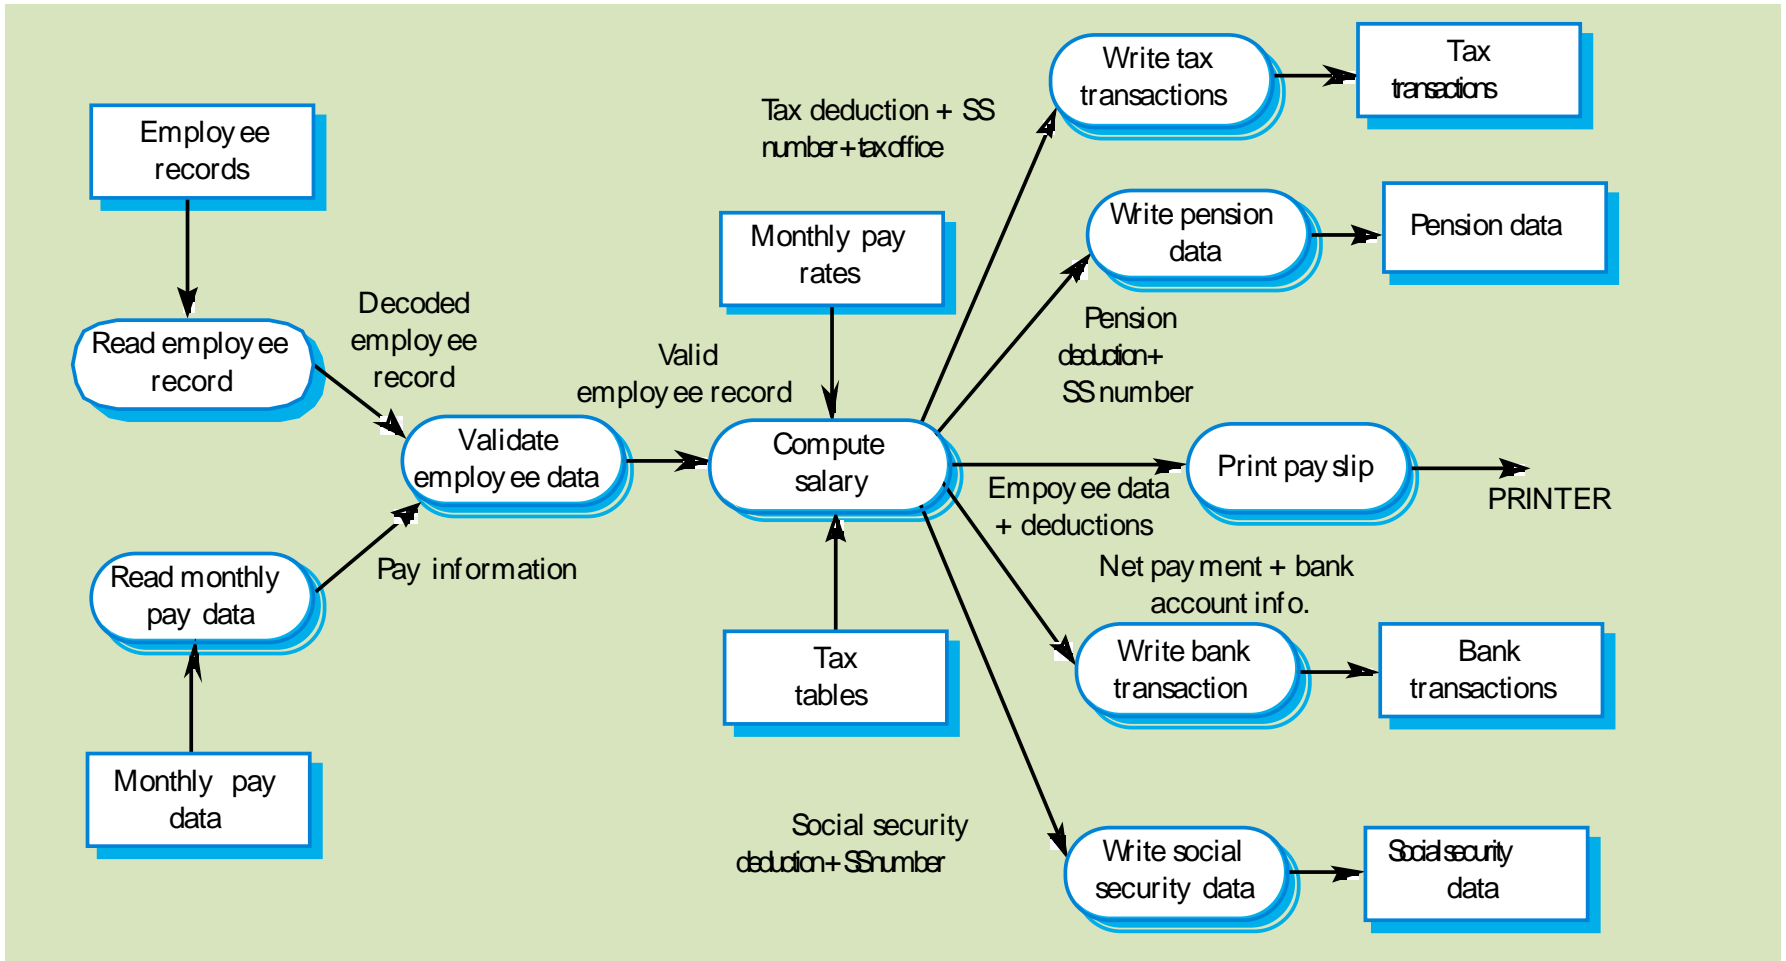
Employ ee records

Read employ ee record

Decoded employ ee record

Validate employ ee data

Valid employ ee record

Monthly pay rates

Compute salary

Tax deduction + SS number+taxoffice

Write tax transactions

Tax transactions

Write pension data

Pension data

Pension deduction+ SS number

Print pay slip

PRINTER

Empoy ee data + deductions

Net pay ment + bank account info.

Write bank transaction

Bank transactions

Read monthly pay data

Pay information

Monthly pay data

Tax tables

Social security deduction+SSnumber

Write social security data

Social security data